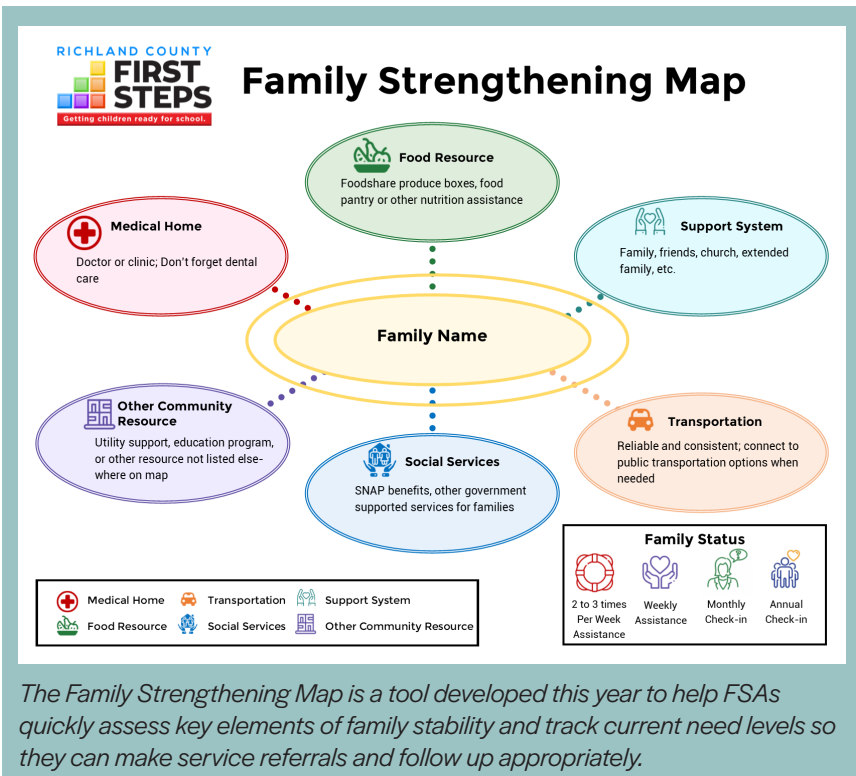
RICHLAND COUNTY
FIRST STEPS
Getting children ready for school.

Family Strengthening Map

Food Resource
Foodshare produce boxes, food pantry or other nutrition assistance

Medical Home
Doctor or clinic; Don't forget dental care

Support System
Family, friends, church, extended family, etc.

Family Name

Other Community Resource
Utility support, education program, or other resource not listed elsewhere on map

Social Services
SNAP benefits, other government supported services for families

Transportation
Reliable and consistent; connect to public transportation options when needed

Family Status
2 to 3 times Per Week Assistance
Weekly Assistance
Monthly Check-in
Annual Check-in

Medical Home
Transportation
Support System
Food Resource
Social Services
Other Community Resource

The Family Strengthening Map is a tool developed this year to help FSAs quickly assess key elements of family stability and track current need levels so they can make service referrals and follow up appropriately.